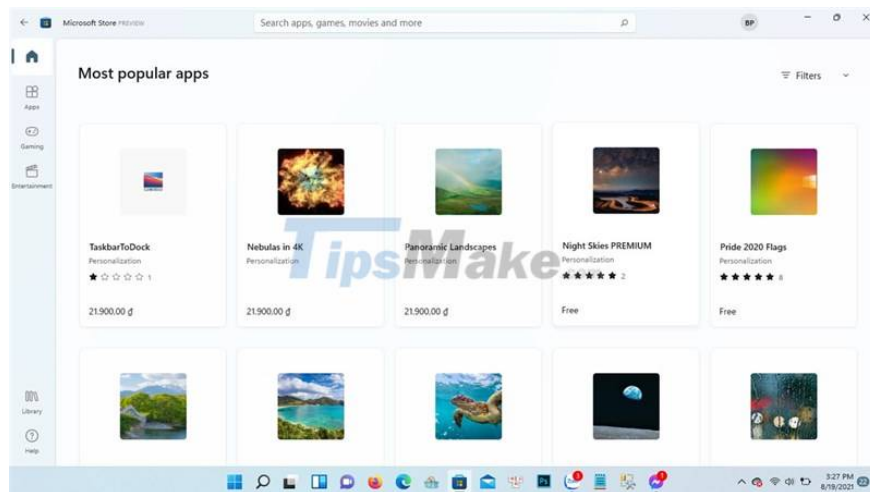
Microsoft Store PREVIEW

Search apps, games, movies and more

BP

Apps

Gaming

Entertainment

Library

Help

Most popular apps

Filters

TaskbarToDock
Personalization
1
21.900,00 ₫

Nebulas in 4K
Personalization
21.900,00 ₫

Panoramic Landscapes
Personalization
21.900,00 ₫

Night Skies PREMIUM
Personalization
2
Free

Pride 2020 Flags
Personalization
8
Free

TipsMake

3:27 PM
8/19/2021
22